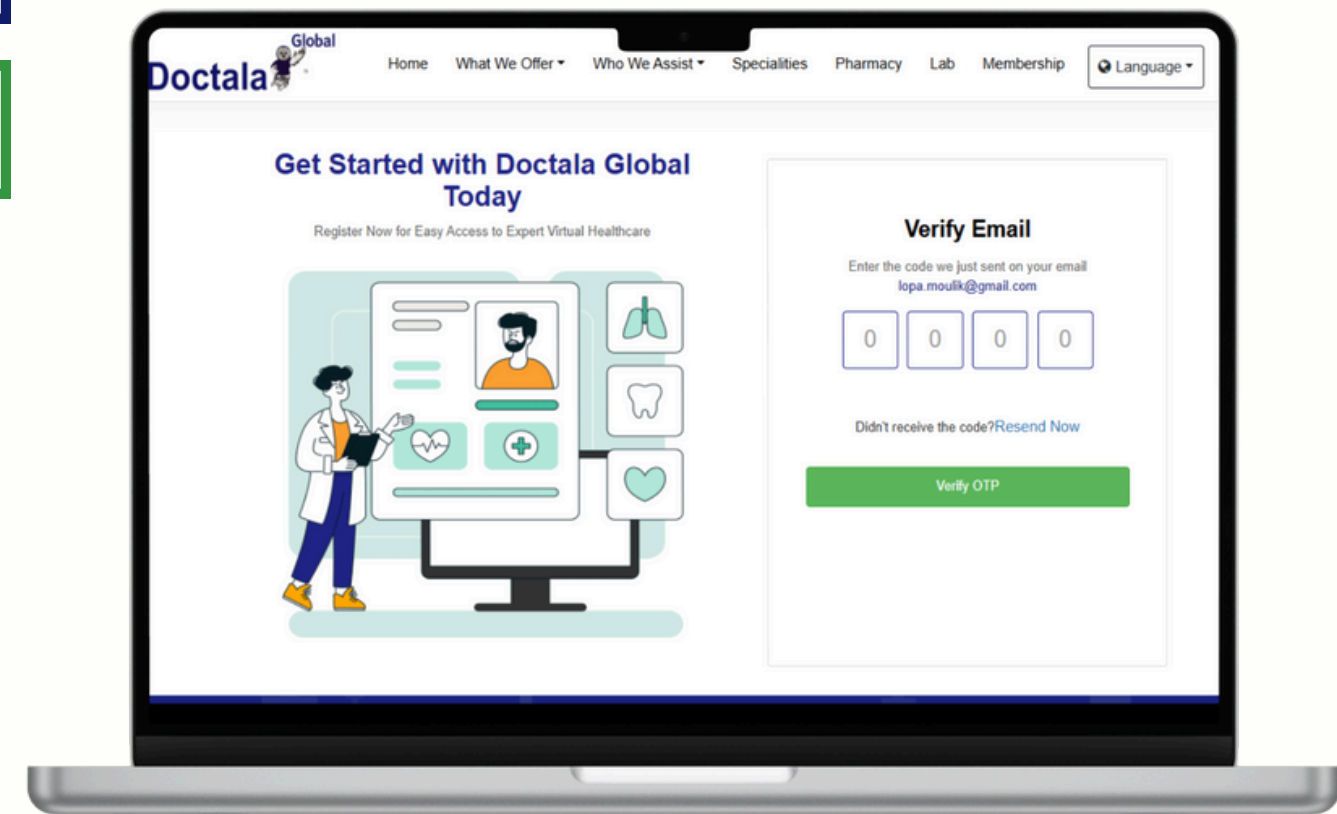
Doctala Global

Home What We Offer ▾ Who We Assist ▾ Specialities Pharmacy Lab Membership Language ▾

Get Started with Doctala Global Today

Register Now for Easy Access to Expert Virtual Healthcare

Verify Email

Enter the code we just sent on your email
lopa.moulik@gmail.com

0 0 0 0

Didn't receive the code?Resend Now

Verify OTP